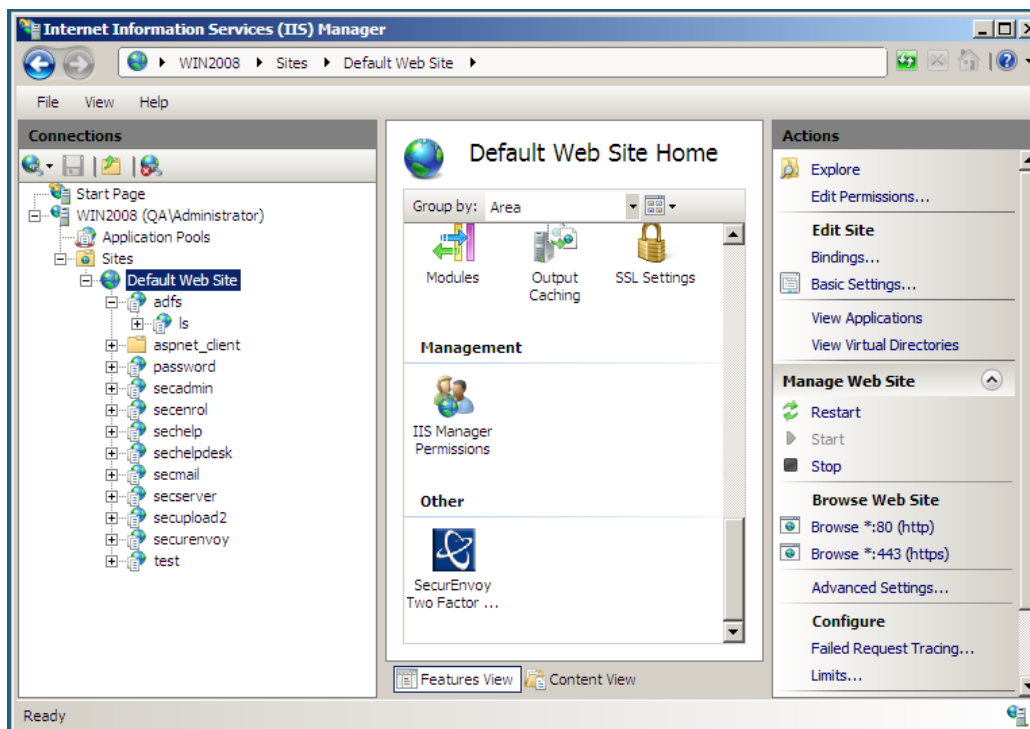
Internet Information Services (IIS) Manager

WIN2008 ▸ Sites ▸ Default Web Site ▸

File View Help

Connections

Start Page
WIN2008 (QA\Administrator)
Application Pools
Sites
Default Web Site
adfs
ls
aspnet_client
password
secadmin
secenrol
sechelp
sechelpdesk
secmail
secserver
secupload2
securenvoy
test

Default Web Site Home

Group by: Area

Modules
Output Caching
SSL Settings

Management

IIS Manager Permissions

Other

SecurEnvoy Two Factor ...

Features View
Content View

Actions

Explore
Edit Permissions...

Edit Site
Bindings...
Basic Settings...
View Applications
View Virtual Directories

Manage Web Site
Restart
Start
Stop

Browse Web Site
Browse *:80 (http)
Browse *:443 (https)
Advanced Settings...

Configure
Failed Request Tracing...
Limits...

Ready